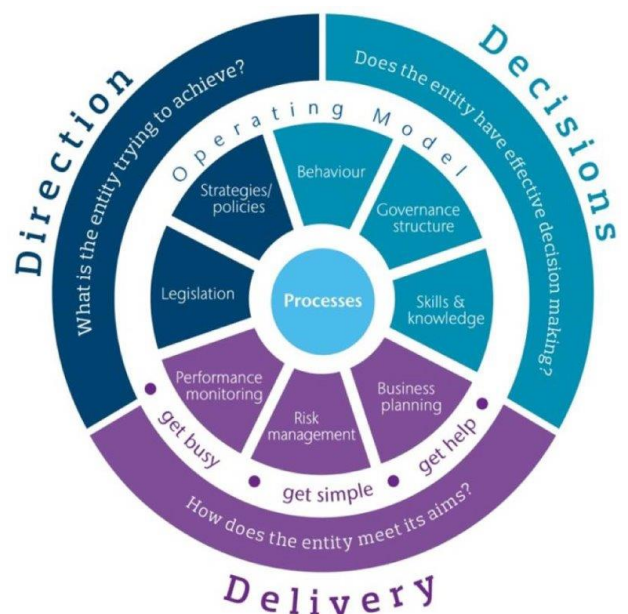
Direction

What is the entity trying to achieve?

Decisions

Does the entity have effective decision making?

Operating Model

Strategies/ policies

Behaviour

Governance structure

Legislation

Processes

Skills & knowledge

Performance monitoring

Risk management

Business planning

get busy

get simple

get help

How does the entity meet its aims?

Delivery